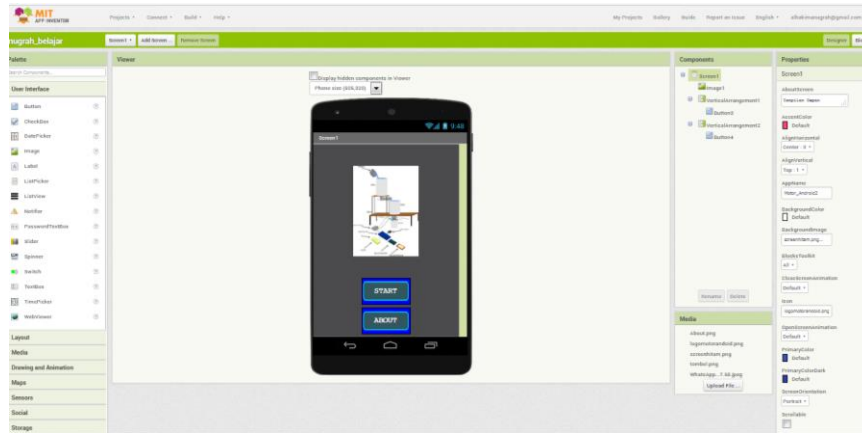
MIT APP INVENTOR

Projects ▾ Connect ▾ Build ▾ Help ▾

My Projects Gallery Guide Report an Issue English ▾ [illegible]@gmail.com

nugrah_belajar

Screen1 ▾ Add Screen ... Remove Screen

Designer Blocks

Palette

Search Components...

User Interface

Button

CheckBox

DatePicker

Image

Label

ListPicker

ListView

Notifier

PasswordTextBox

Slider

Spinner

Switch

TextBox

TimePicker

WebViewer

Layout

Media

Drawing and Animation

Maps

Sensors

Social

Storage

Viewer

Display hidden components in Viewer

Phone size (505,320)

9:48

Screen1

START

ABOUT

Components

Screen1

Image1

HorizontalArrangement1

Button3

HorizontalArrangement2

Button4

Rename Delete

Media

About.png

logomotorandroid.png

screenStart.png

tombol.png

Whatsapp... 1 AS.jpeg

Upload File ...

Properties

Screen1

AboutScreen

Tampilan Depan

AccentColor

Default

AlignHorizontal

Center : 3 ▾

AlignVertical

Top : 1 ▾

AppName

Motor_Android2

BackgroundColor

Default

BackgroundImage

screenStart.png...

BlocksToolkit

All ▾

CloseScreenAnimation

Default ▾

Icon

logomotorandroid.png

OpenScreenAnimation

Default ▾

PrimaryColor

Default

PrimaryColorDark

Default

ScreenOrientation

Portrait ▾

Scrollable